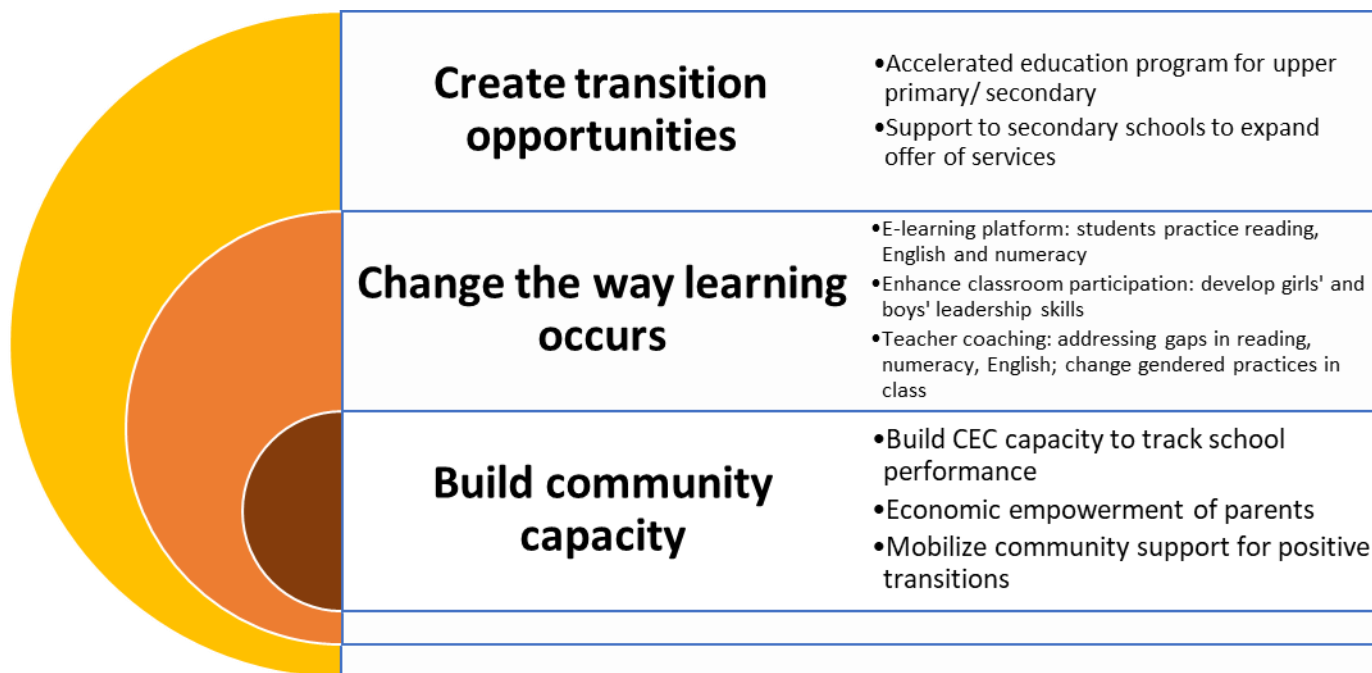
Create transition opportunities

•Accelerated education program for upper primary/ secondary
•Support to secondary schools to expand offer of services

Change the way learning occurs

•E-learning platform: students practice reading, English and numeracy
•Enhance classroom participation: develop girls' and boys' leadership skills
•Teacher coaching: addressing gaps in reading, numeracy, English; change gendered practices in class

Build community capacity

•Build CEC capacity to track school performance
•Economic empowerment of parents
•Mobilize community support for positive transitions